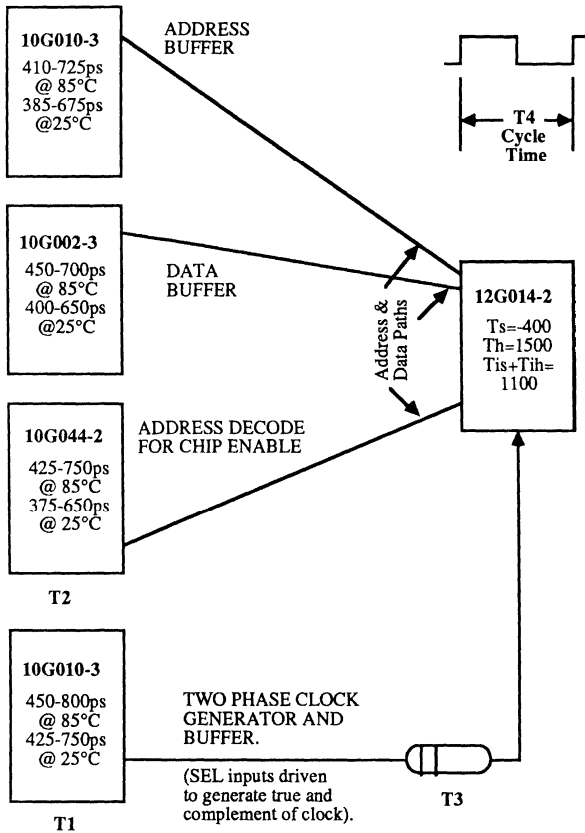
10G010-3
410-725ps @ 85°C
385-675ps @25°C

ADDRESS BUFFER

T4 Cycle Time

10G002-3
450-700ps @ 85°C
400-650ps @25°C

DATA BUFFER

Address & Data Paths

12G014-2
Ts=-400
Th=1500
Tis+Tih= 1100

10G044-2
425-750ps @ 85°C
375-650ps @ 25°C

ADDRESS DECODE FOR CHIP ENABLE

T2

10G010-3
450-800ps @ 85°C
425-750ps @ 25°C

TWO PHASE CLOCK GENERATOR AND BUFFER.

(SEL inputs driven to generate true and complement of clock).

T3

T1